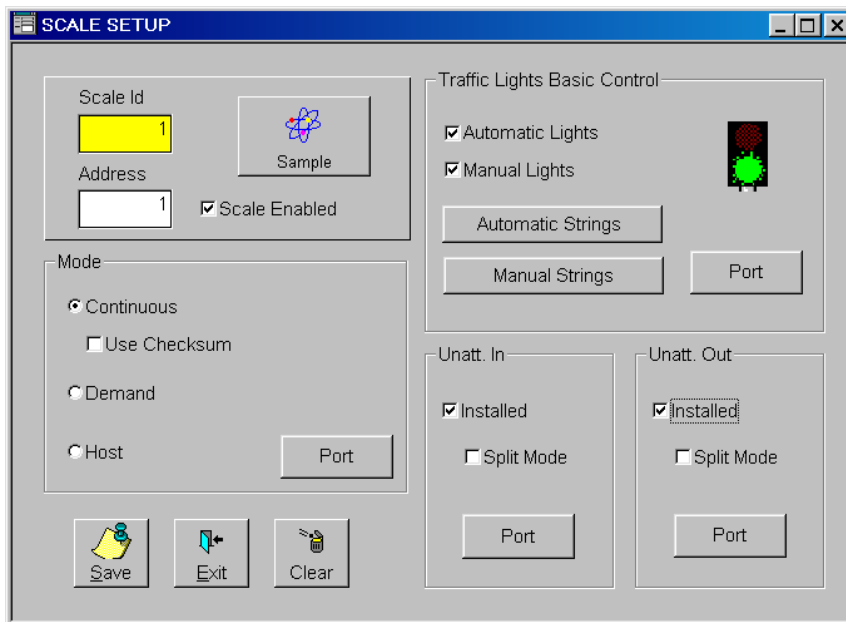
SCALE SETUP

Scale Id
1
Sample
Address
1
☑ Scale Enabled

Traffic Lights Basic Control
☑ Automatic Lights
☑ Manual Lights
Automatic Strings
Manual Strings
Port

Mode
◉ Continuous
☐ Use Checksum
○ Demand
○ Host
Port

Unatt. In
☑ Installed
☐ Split Mode
Port

Unatt. Out
☑ Installed
☐ Split Mode
Port

Save
Exit
Clear